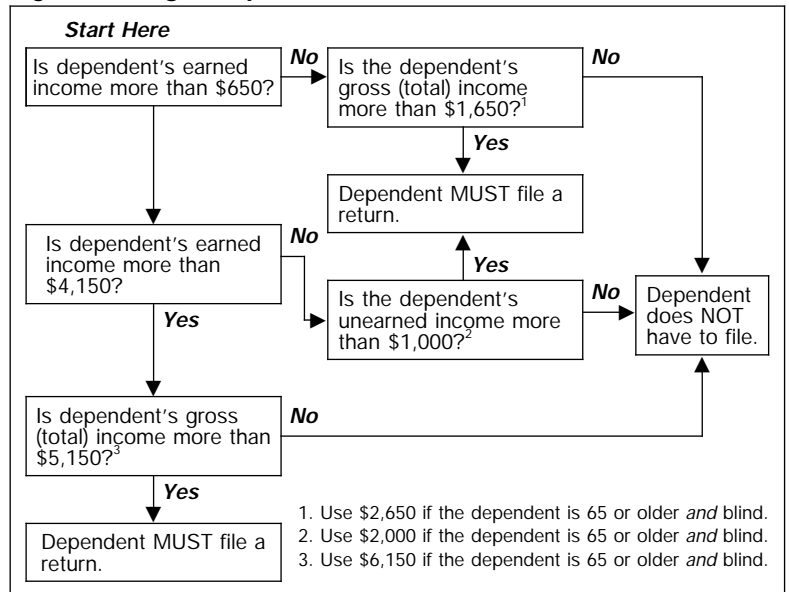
Start Here

Is dependent's earned income more than \$650?

No

Is the dependent's gross (total) income more than \$1,650?$^1$

No

Yes

Dependent MUST file a return.

Is dependent's earned income more than \$4,150?

No

Yes

Yes

Is the dependent's unearned income more than \$1,000?$^2$

No

Dependent does NOT have to file.

Is dependent's gross (total) income more than \$5,150?$^3$

No

Yes

Dependent MUST file a return.

1. Use \$2,650 if the dependent is 65 or older *and* blind.
2. Use \$2,000 if the dependent is 65 or older *and* blind.
3. Use \$6,150 if the dependent is 65 or older *and* blind.